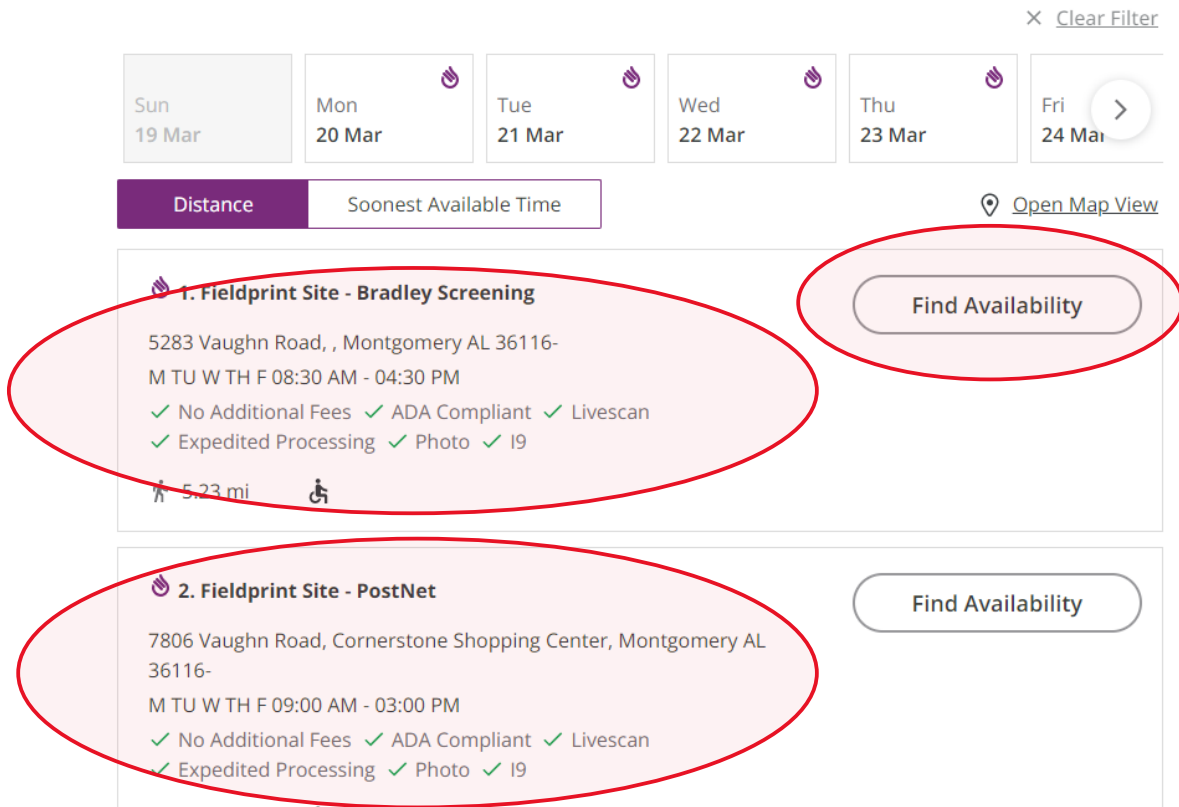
× Clear Filter

Sun 19 Mar

Mon 20 Mar

Tue 21 Mar

Wed 22 Mar

Thu 23 Mar

Fri 24 Mar

Distance | Soonest Available Time

Open Map View

1. Fieldprint Site - Bradley Screening

Find Availability

5283 Vaughn Road, , Montgomery AL 36116-

M TU W TH F 08:30 AM - 04:30 PM

✓ No Additional Fees ✓ ADA Compliant ✓ Livescan
✓ Expedited Processing ✓ Photo ✓ I9

5.23 mi

2. Fieldprint Site - PostNet

Find Availability

7806 Vaughn Road, Cornerstone Shopping Center, Montgomery AL 36116-

M TU W TH F 09:00 AM - 03:00 PM

✓ No Additional Fees ✓ ADA Compliant ✓ Livescan
✓ Expedited Processing ✓ Photo ✓ I9